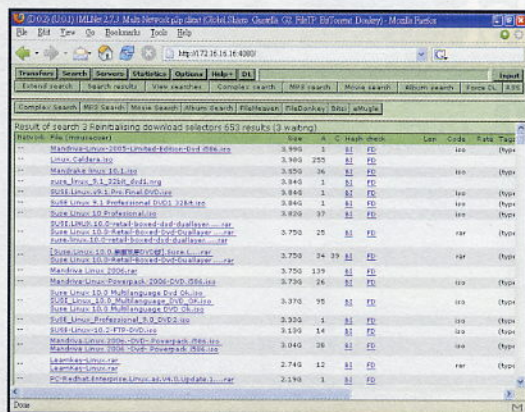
(D:0.2) (U:0.1) MLNet 2.7.3 Multi-Network p2p client (Gnutella G2 FileTP BitTorrent Donkey) - Mozilla Firefox

File Edit View Go Bookmarks Tools Help

http://172.16.16.16:4080/

Transfers Search Servers Statistics Options Help+ DL

Extend search | Search results | View searches | Complex search | MP3 search | Movie search | Album search | Force CL

Complex Search | MP3 Search | Movie Search | Album Search | FileHeaven | FileDonkey | Bitzi | eMugle

Result of search 2 Reinitialising download selectors 653 results (3 waiting)

| Network | File (Hide/server) | Size | A | C | Hash check | | Len | Code | Rate | Tags |
|---|---|---|---|---|---|---|---|---|---|---|
| -- | Mandriva-Linux-2005-Limited-Edition-Dvd-i586.iso | 3.99G | 3 | | BI | FD | | iso | | (type |
| -- | Linux.Caldera.iso | 3.98G | 255 | | BI | FD | | | | (type |
| -- | Mandrake linux 10.1.iso | 3.95G | 36 | | BI | FD | | iso | | (type |
| -- | suse_linux_9.1_32bit_dvd1.nrg | 3.84G | 1 | | BI | FD | | | | (type |
| -- | SUSE.Linux.v9.1.Pro.Final.DVD.iso | 3.84G | 1 | | BI | FD | | iso | | (type |
| -- | SuSE Linux 9.1 Professional DVD1 32bit.iso | 3.84G | 1 | | BI | FD | | iso | | (type |
| -- | Suse Linux 10 Professional.iso | 3.82G | 37 | | BI | FD | | iso | | (type |
| -- | SUSE.Linux.10.0-retail-boxed-dvd-duallayer.....rar | 3.75G | 25 | | BI | FD | | rar | | (type |
| -- | [Suse.Linux.10.0] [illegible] | 3.75G | 34 | 39 | BI | FD | | rar | | (type |
| -- | Mandriva Linux 2006.rar | 3.75G | 139 | | BI | FD | | | | (type |
| -- | Mandriva-Linux-Powerpack-2006-DVD-i586.iso | 3.73G | 26 | | BI | FD | | iso | | (type |
| -- | Suse Linux 10.0 Multilanguage Dvd Dl.iso | 3.37G | 95 | | BI | FD | | iso | | (type |
| -- | SuSE Linux Professional 9.0 DVD2.iso | 3.33G | 1 | | BI | FD | | iso | | (type |
| -- | SUSE-Linux-10.2-FTP-DVD.iso | 3.19G | 14 | | BI | FD | | iso | | (type |
| -- | Mandriva Linux 2006 DVD Powerpack i586.iso | 3.04G | 26 | | BI | FD | | iso | | (type |
| -- | Learnkey-Linux.rar | 2.74G | 12 | | BI | FD | | rar | | (type |
| -- | PC-Redhat.Enterprise.Linux.as.V4.0.Update.1.....rar | 2.19G | 1 | | BI | FD | | | | (type |

Done